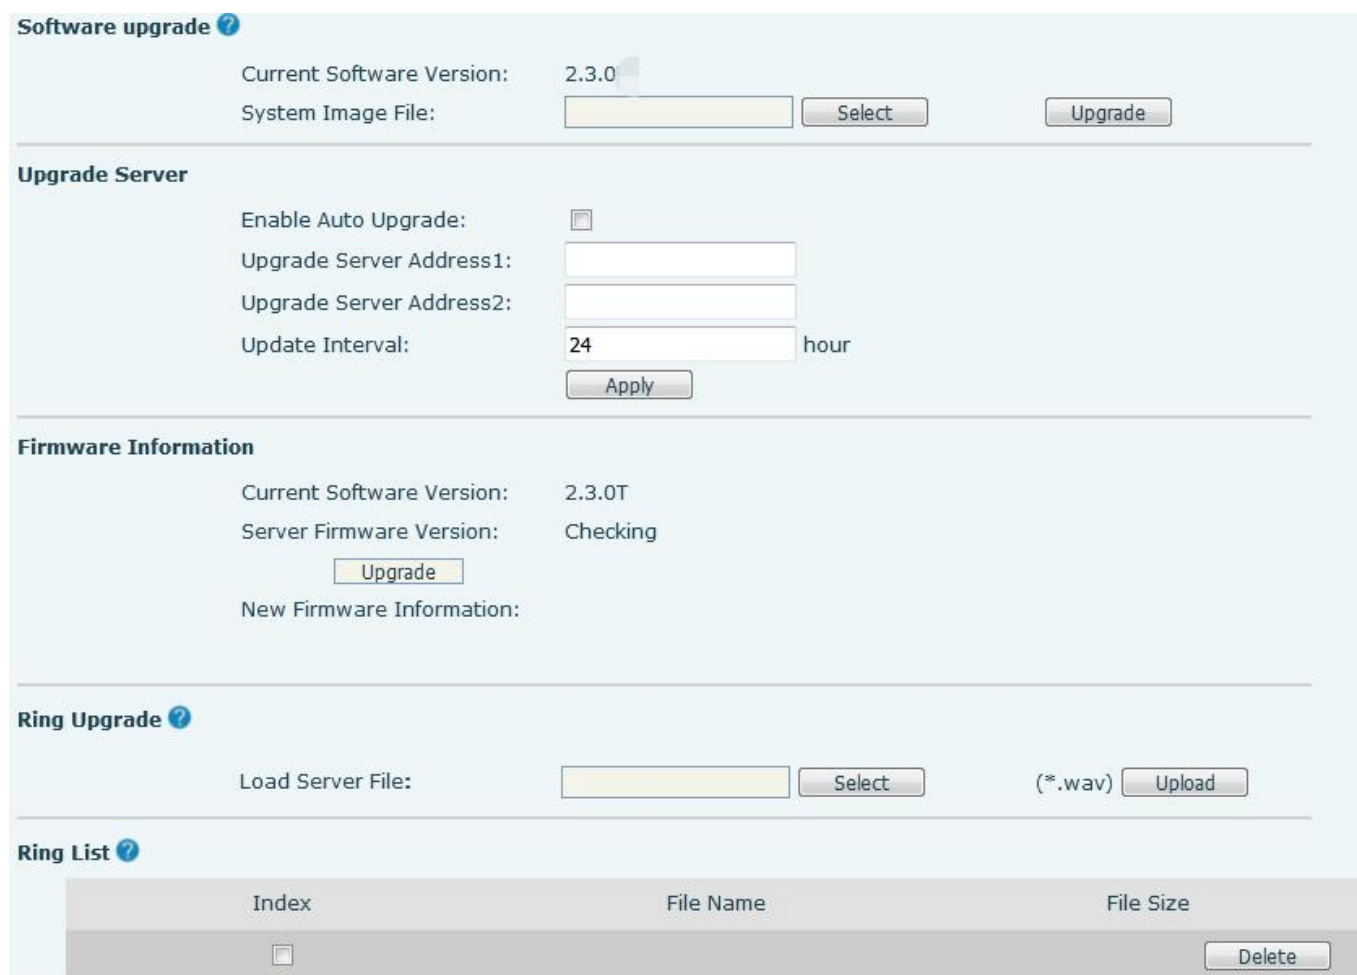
Software upgrade

Current Software Version: 2.3.0

System Image File: Select Upgrade

Upgrade Server

Enable Auto Upgrade:

Upgrade Server Address1:

Upgrade Server Address2:

Update Interval: 24 hour

Apply

Firmware Information

Current Software Version: 2.3.0T

Server Firmware Version: Checking

Upgrade

New Firmware Information:

Ring Upgrade

Load Server File: Select (*.wav) Upload

Ring List

| Index | File Name | File Size |
|---|---|---|
| | | Delete |